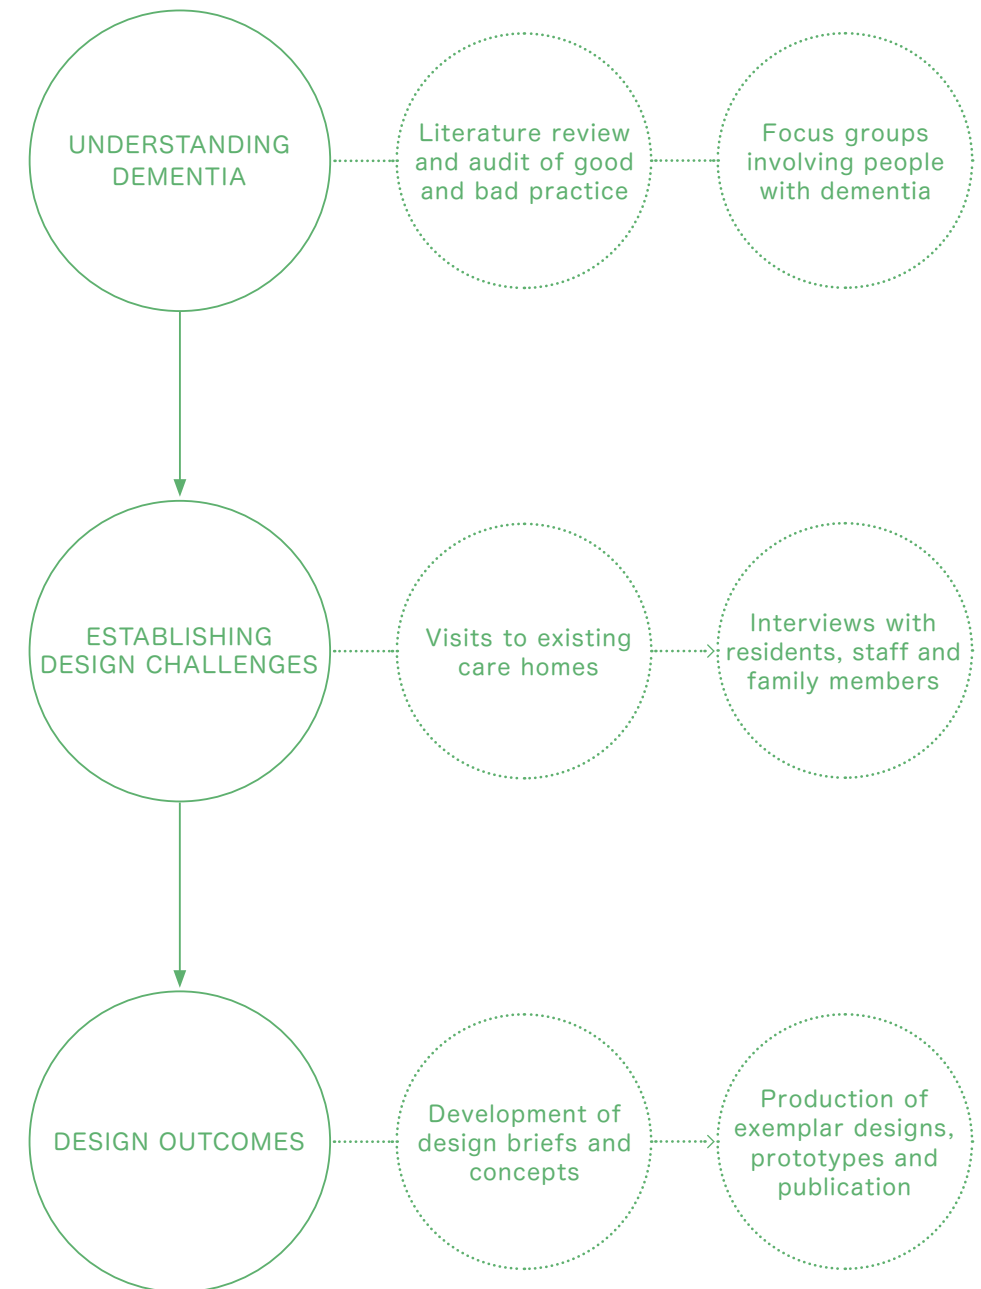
UNDERSTANDING DEMENTIA

Literature review and audit of good and bad practice

Focus groups involving people with dementia

ESTABLISHING DESIGN CHALLENGES

Visits to existing care homes

Interviews with residents, staff and family members

DESIGN OUTCOMES

Development of design briefs and concepts

Production of exemplar designs, prototypes and publication